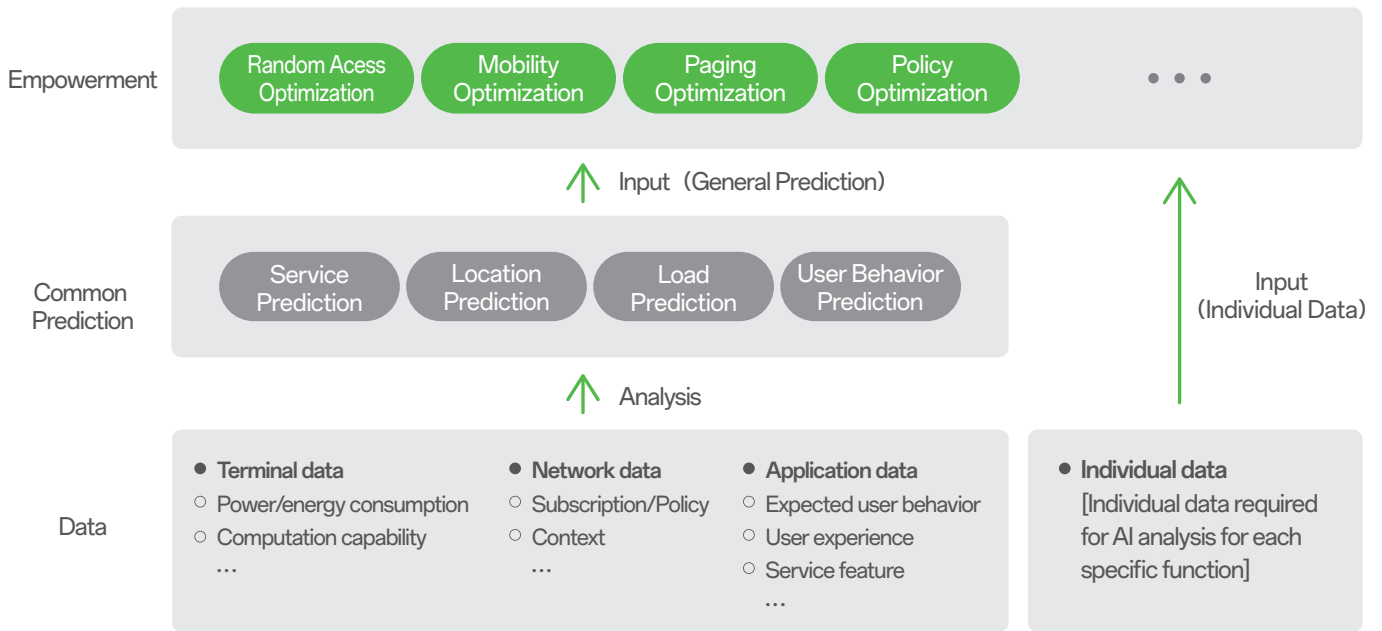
Empowerment

Random Acess Optimization

Mobility Optimization

Paging Optimization

Policy Optimization

• • •

Input（General Prediction）

Common Prediction

Service Prediction

Location Prediction

Load Prediction

User Behavior Prediction

Input（Individual Data）

Analysis

Data

● Terminal data
○ Power/energy consumption
○ Computation capability
…

● Network data
○ Subscription/Policy
○ Context
…

● Application data
○ Expected user behavior
○ User experience
○ Service feature
…

● Individual data
[Individual data required for AI analysis for each specific function]